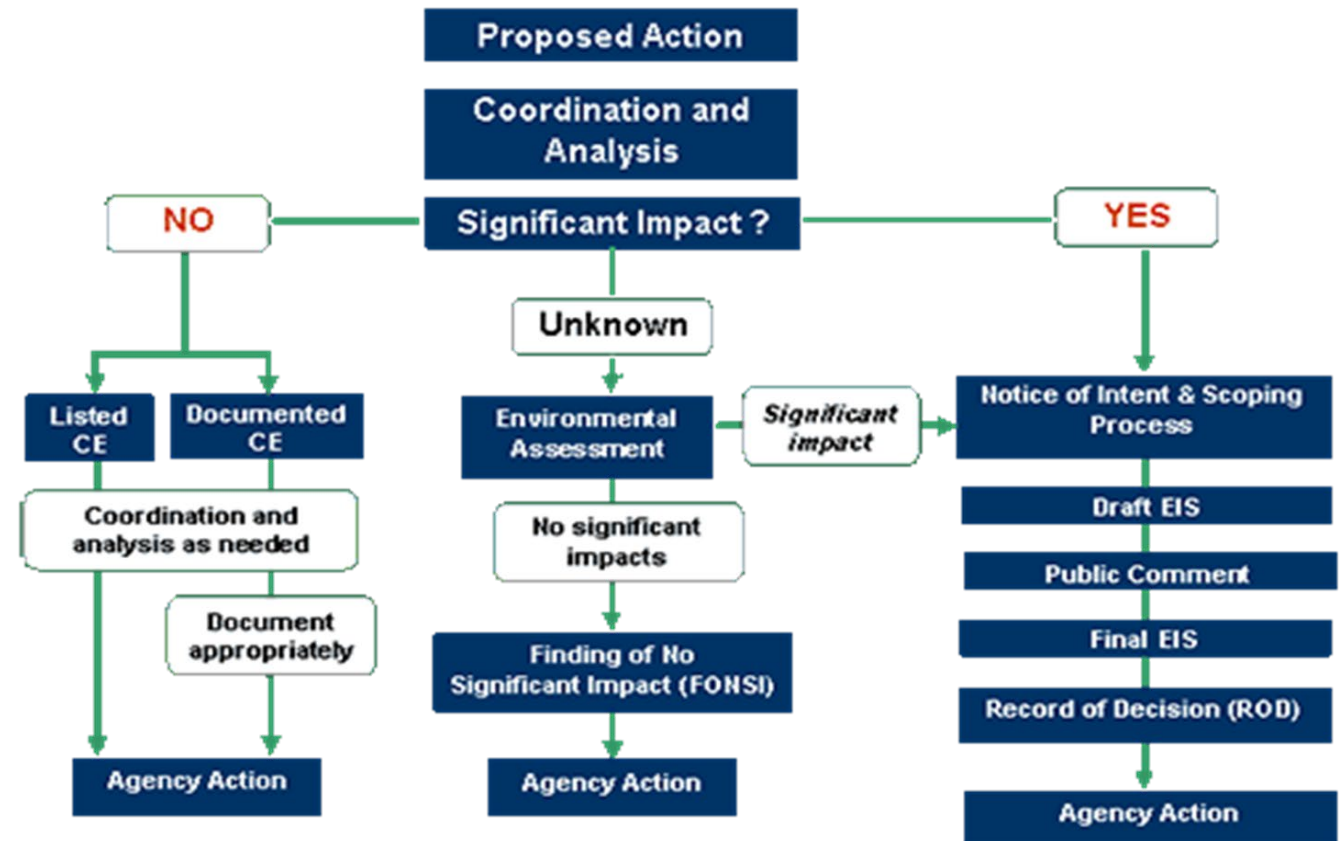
Proposed Action

Coordination and Analysis

NO

Significant Impact ?

YES

Unknown

Listed CE

Documented CE

Environmental Assessment

Significant impact

Notice of Intent & Scoping Process

Coordination and analysis as needed

No significant impacts

Draft EIS

Public Comment

Document appropriately

Final EIS

Finding of No Significant Impact (FONSI)

Record of Decision (ROD)

Agency Action

Agency Action

Agency Action